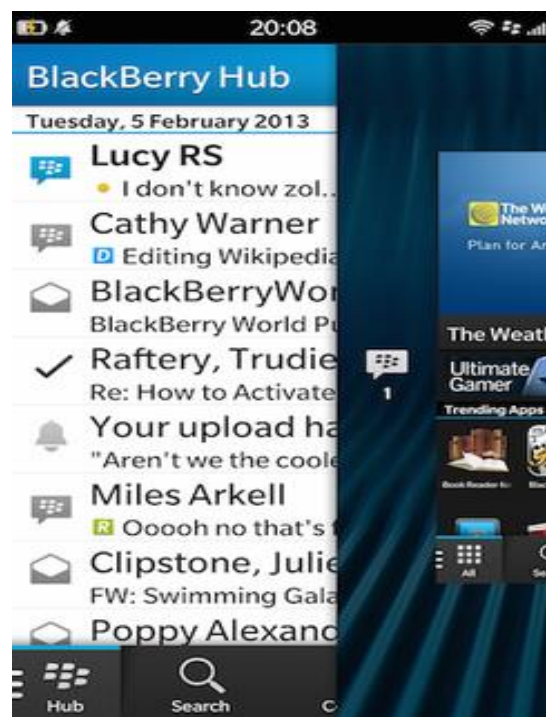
20:08

BlackBerry Hub

Tuesday, 5 February 2013

Lucy RS
I don't know zol..

Cathy Warner
D Editing Wikipedia

BlackBerryWor
BlackBerry World P

Raftery, Trudie
Re: How to Activate

Your upload ha
"Aren't we the coole

Miles Arkell
R Ooooh no that's

Clipstone, Julie
FW: Swimming Gala

Poppy Alexand

Hub
Search

1

The W
Netwo
Plan for A

The Weat
Ultimate Gamer
Trending Apps
Book Reader

All